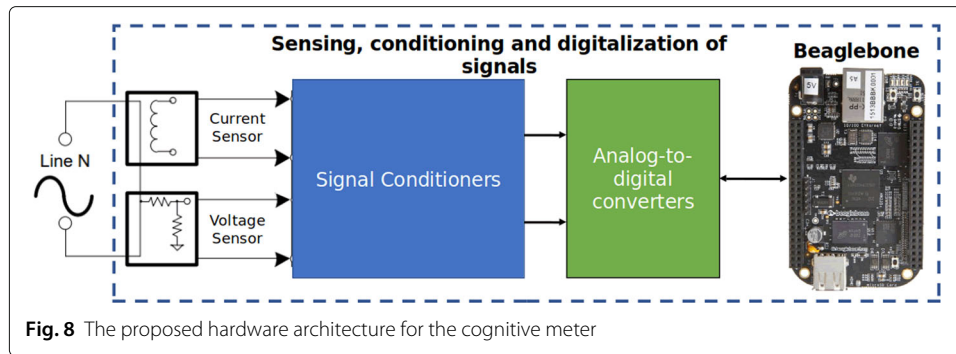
Sensing, conditioning and digitalization of signals

Beaglebone

Line N

Current Sensor

Voltage Sensor

Signal Conditioners

Analog-to-digital converters

5V

**Fig. 8** The proposed hardware architecture for the cognitive meter